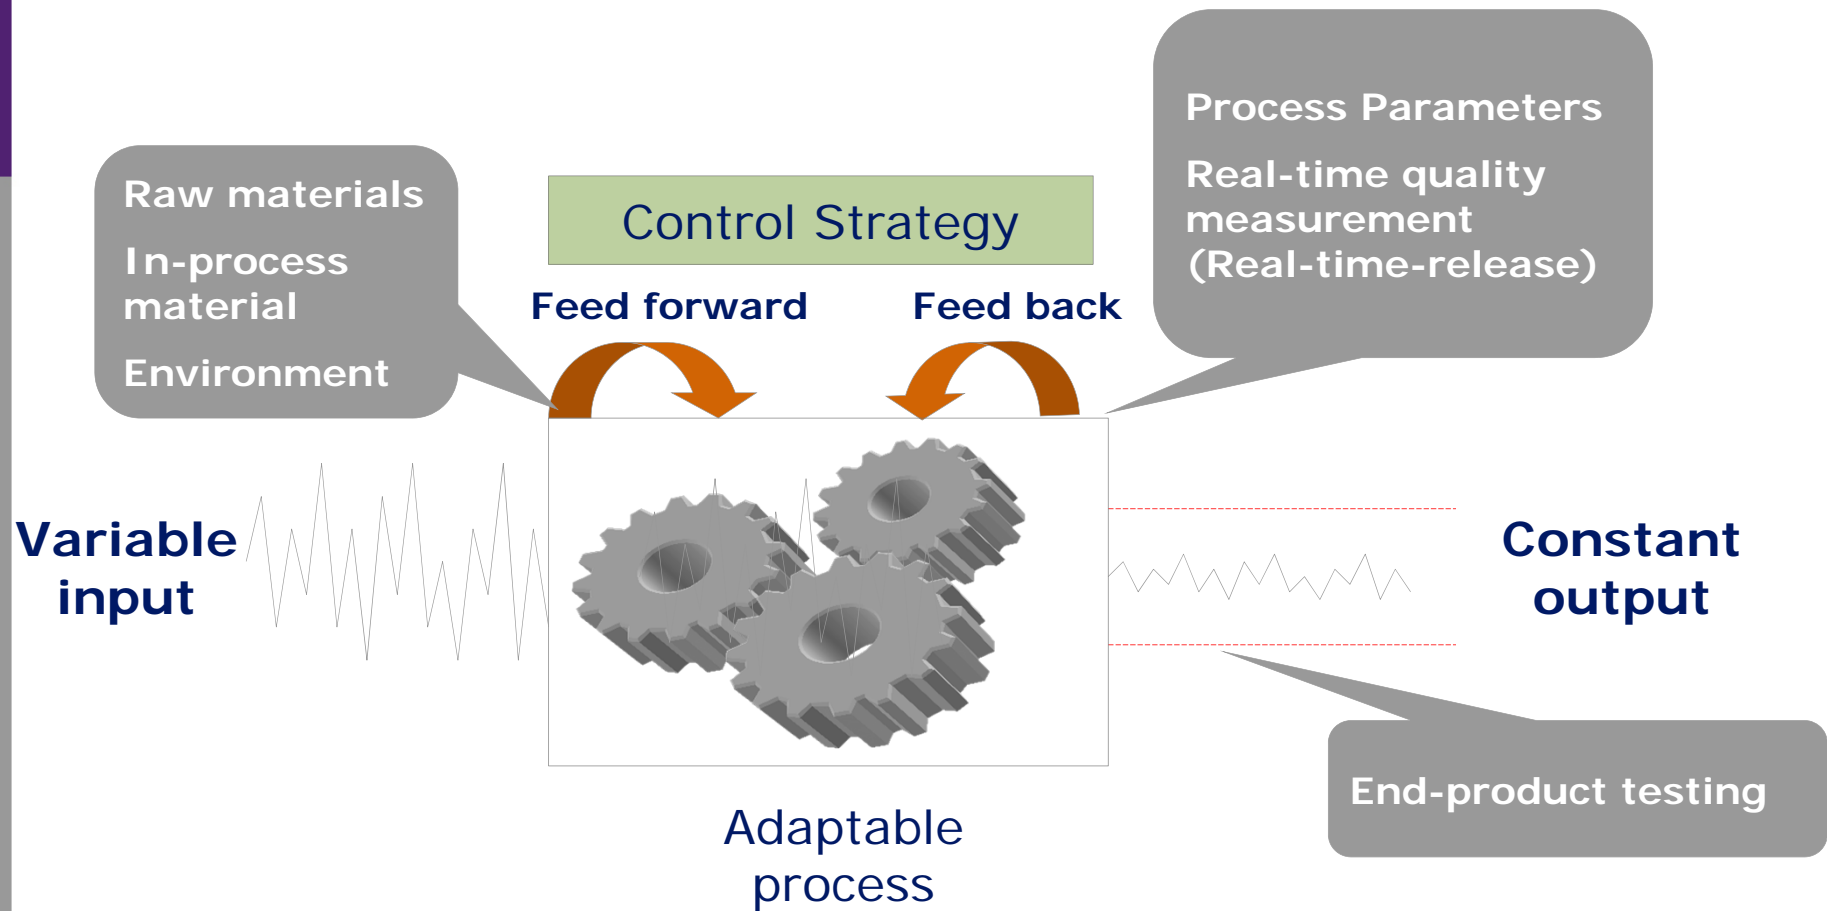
Raw materials

In-process material

Environment

Control Strategy

Feed forward

Feed back

Process Parameters

Real-time quality measurement (Real-time-release)

Variable input

Constant output

Adaptable process

End-product testing